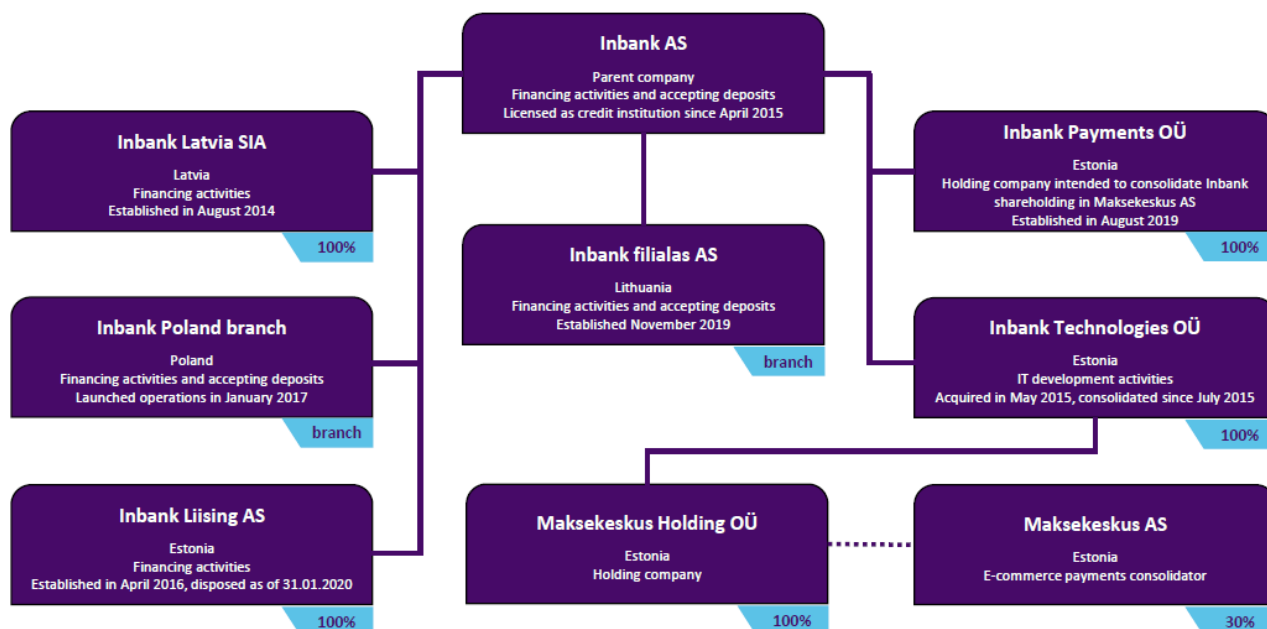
Inbank AS
Parent company
Financing activities and accepting deposits
Licensed as credit institution since April 2015

Inbank Latvia SIA
Latvia
Financing activities
Established in August 2014
100%

Inbank Poland branch
Poland
Financing activities and accepting deposits
Launched operations in January 2017
branch

Inbank Liising AS
Estonia
Financing activities
Established in April 2016, disposed as of 31.01.2020
100%

Inbank filialas AS
Lithuania
Financing activities and accepting deposits
Established November 2019
branch

Inbank Payments OÜ
Estonia
Holding company intended to consolidate Inbank shareholding in Maksekeskus AS
Established in August 2019
100%

Inbank Technologies OÜ
Estonia
IT development activities
Acquired in May 2015, consolidated since July 2015
100%

Maksekeskus Holding OÜ
Estonia
Holding company
100%

Maksekeskus AS
Estonia
E-commerce payments consolidator
30%